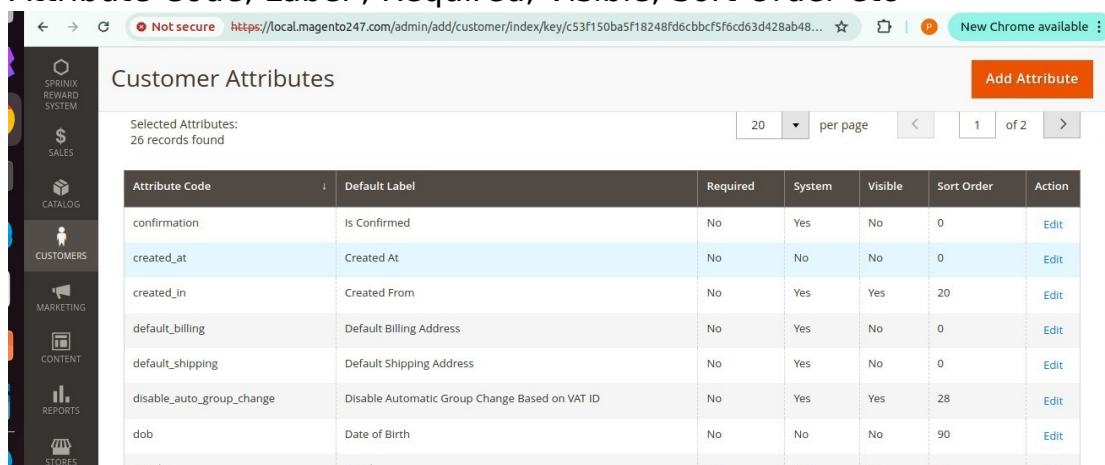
Attribute Code, Label, Required, Visible, Sort Order etc

Not secure https://local.magento247.com/admin/add/customer/index/key/c53f150ba5f18248fd6cbbcf5f6cd63d428ab48...

New Chrome available

SPRINIX REWARD SYSTEM

SALES

CATALOG

CUSTOMERS

MARKETING

CONTENT

REPORTS

STORES

Customer Attributes

Add Attribute

Selected Attributes:
26 records found

20 per page 1 of 2

| Attribute Code | Default Label | Required | System | Visible | Sort Order | Action |
|---|---|---|---|---|---|---|
| confirmation | Is Confirmed | No | Yes | No | 0 | Edit |
| created_at | Created At | No | No | No | 0 | Edit |
| created_in | Created From | No | Yes | Yes | 20 | Edit |
| default_billing | Default Billing Address | No | Yes | No | 0 | Edit |
| default_shipping | Default Shipping Address | No | Yes | No | 0 | Edit |
| disable_auto_group_change | Disable Automatic Group Change Based on VAT ID | No | Yes | Yes | 28 | Edit |
| dob | Date of Birth | No | No | No | 90 | Edit |